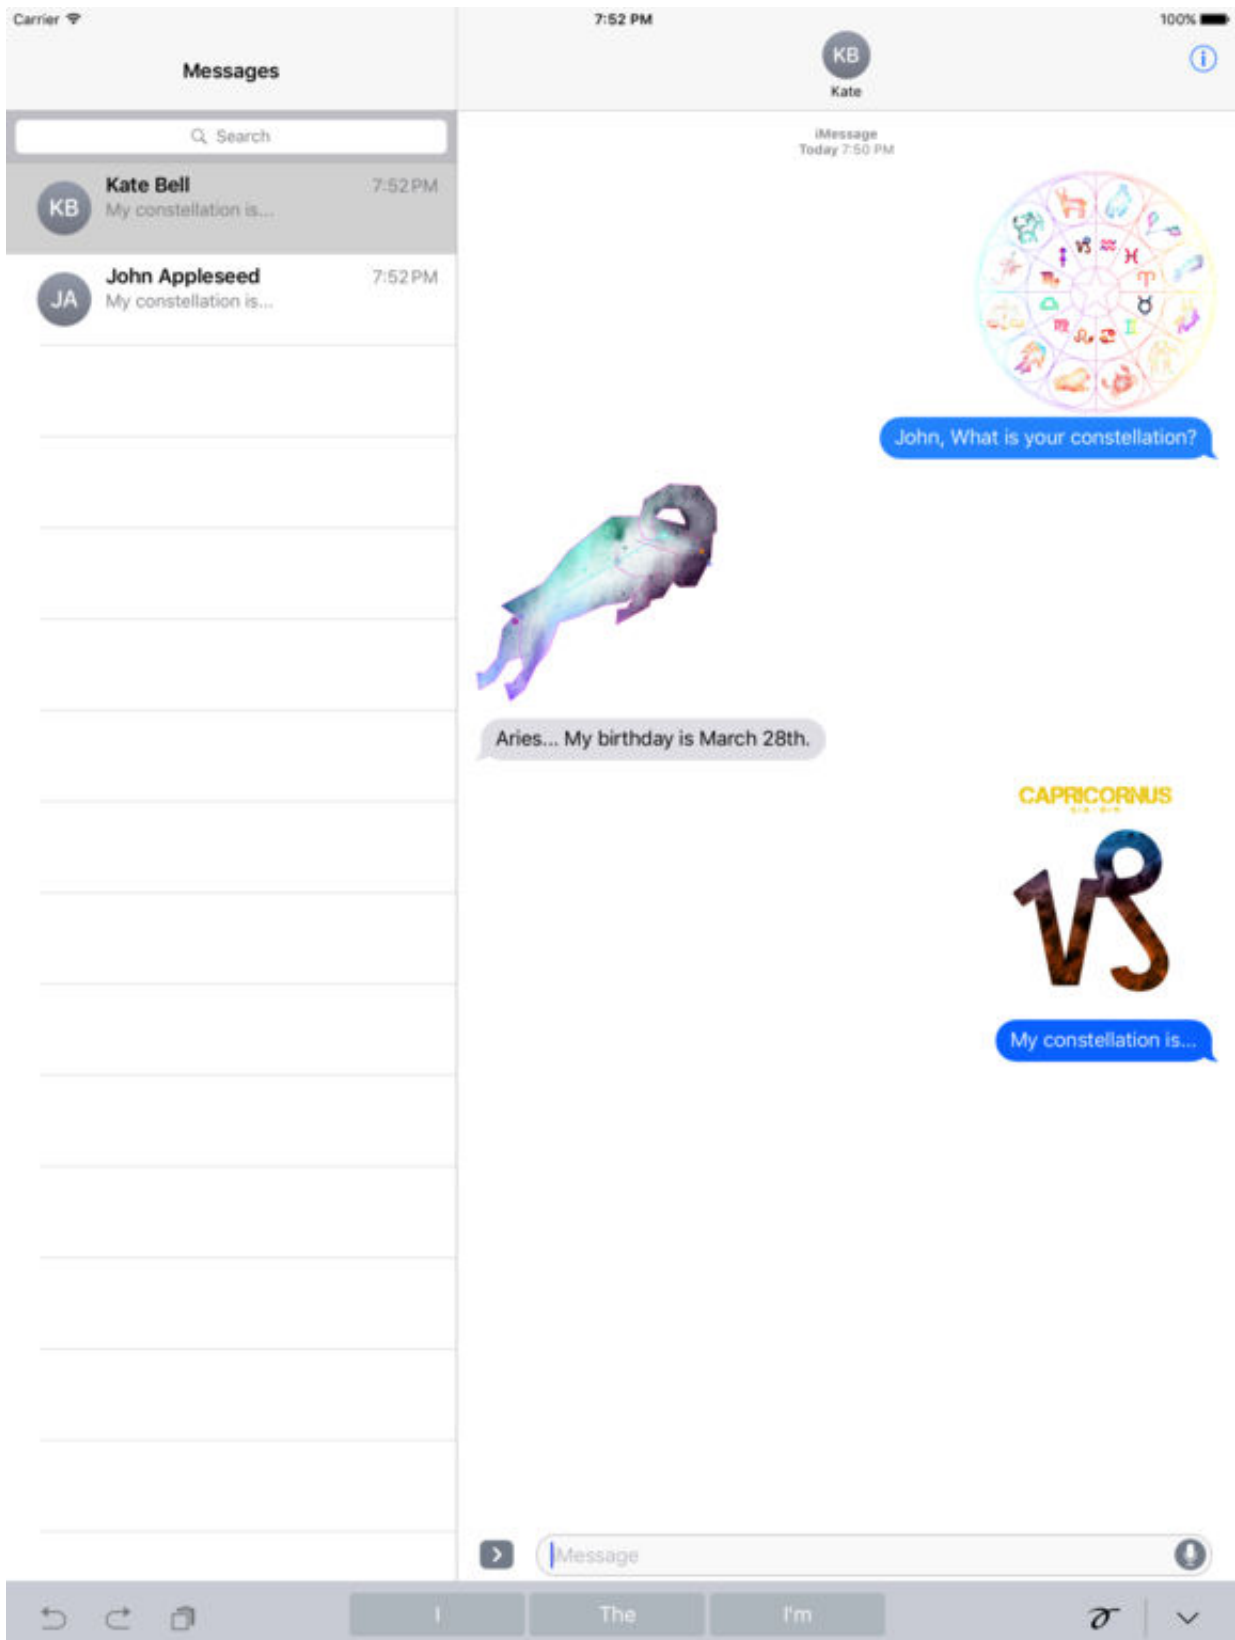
Carrier
7:52 PM
100%

Messages

Search

KB
Kate Bell
7:52 PM
My constellation is...

JA
John Appleseed
7:52 PM
My constellation is...

KB
Kate

iMessage
Today 7:50 PM

John, What is your constellation?

Aries... My birthday is March 28th.

CAPRICORNUS

My constellation is...

Message

I
The
I'm